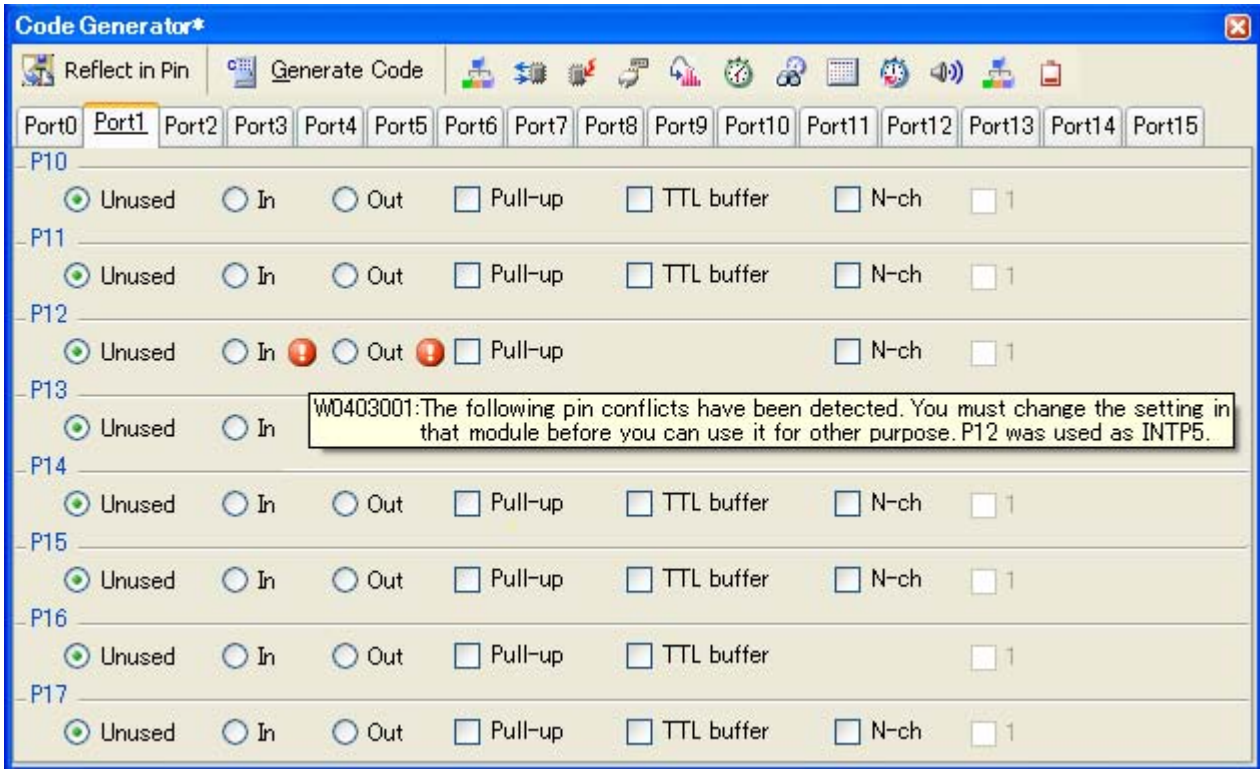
Code Generator*

Reflect in Pin Generate Code

Port0 Port1 Port2 Port3 Port4 Port5 Port6 Port7 Port8 Port9 Port10 Port11 Port12 Port13 Port14 Port15

P10
Unused In Out Pull-up TTL buffer N-ch 1

P11
Unused In Out Pull-up TTL buffer N-ch 1

P12
Unused In Out Pull-up N-ch 1

P13
Unused In

W0403001:The following pin conflicts have been detected. You must change the setting in that module before you can use it for other purpose. P12 was used as INTP5.

P14
Unused In Out Pull-up TTL buffer N-ch 1

P15
Unused In Out Pull-up TTL buffer N-ch 1

P16
Unused In Out Pull-up TTL buffer 1

P17
Unused In Out Pull-up TTL buffer N-ch 1